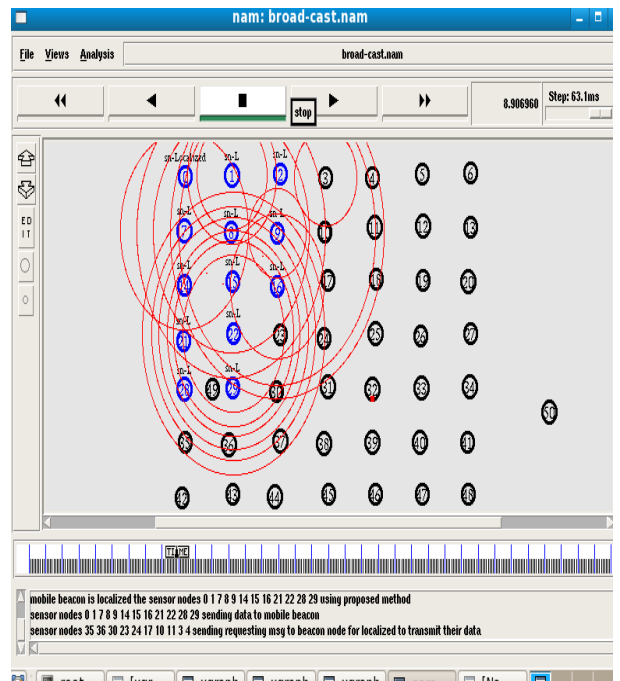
nam: broad-cast.nam

File Views Analysis

broad-cast.nam

stop

8.906960

Step: 63.1ms

ED IT

sn-Localized sn-L sn-L

0 1 2 3 4 5 6

sn-L sn-L sn-L

7 8 9 10 11 12 13

sn-L sn-L sn-L

14 15 16 17 18 19 20

sn-L sn-L

21 22 23 24 25 26 27

sn-L sn-L

28 29 30 31 32 33 34

50

35 36 37 38 39 40 41

42 43 44 45 46 47 48

TIME

mobile beacon is localized the sensor nodes 0 1 7 8 9 14 15 16 21 22 28 29 using proposed method
sensor nodes 0 1 7 8 9 14 15 16 21 22 28 29 sending data to mobile beacon
sensor nodes 35 36 30 23 24 17 10 11 3 4 sending requesting msg to beacon node for localized to transmit their data

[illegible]